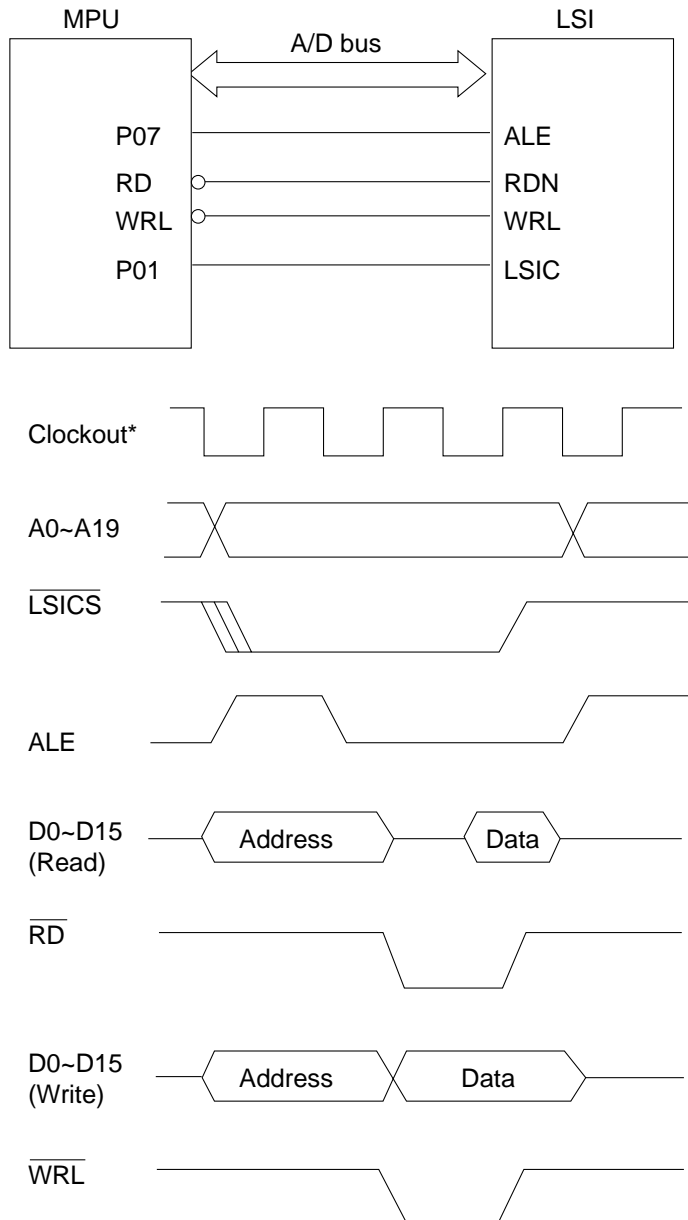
MPU

LSI

A/D bus

P07

RD

WRL

P01

ALE

RDN

WRL

LSIC

Clockout*

A0~A19

$\overline{\text{LSICS}}$

ALE

D0~D15 (Read)

Address

Data

$\overline{\text{RD}}$

D0~D15 (Write)

Address

Data

$\overline{\text{WRL}}$